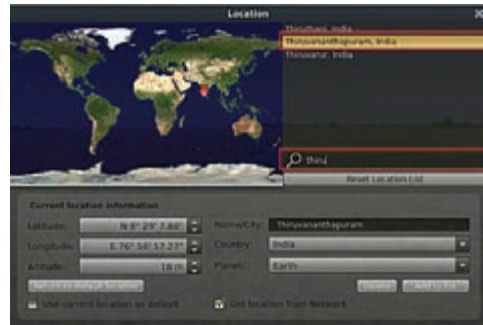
Location

Thiruthani, India
Thiruvananthapuram, India
Thiruvarur, India

thiru

Reset Location List

Current location information

Latitude: N 8° 29' 7.60"
Longitude: E 76° 56' 57.27"
Altitude: 18 m
Name/City: Thiruvananthapuram
Country: India
Planet: Earth

Return to default location
Use current location as default
Get location from Network
Delete
Add to list